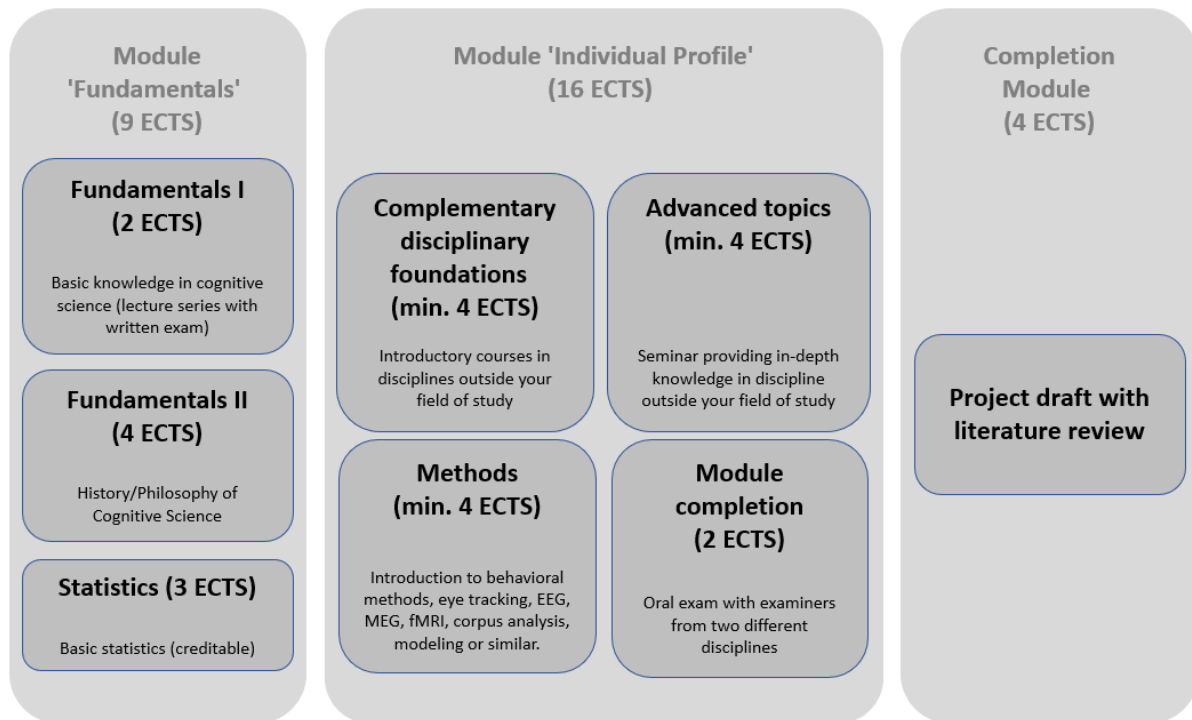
Module 'Fundamentals' (9 ECTS)

Fundamentals I (2 ECTS)

Basic knowledge in cognitive science (lecture series with written exam)

Fundamentals II (4 ECTS)

History/Philosophy of Cognitive Science

Statistics (3 ECTS)

Basic statistics (creditable)

Module 'Individual Profile' (16 ECTS)

Complementary disciplinary foundations (min. 4 ECTS)

Introductory courses in disciplines outside your field of study

Advanced topics (min. 4 ECTS)

Seminar providing in-depth knowledge in discipline outside your field of study

Methods (min. 4 ECTS)

Introduction to behavioral methods, eye tracking, EEG, MEG, fMRI, corpus analysis, modeling or similar.

Module completion (2 ECTS)

Oral exam with examiners from two different disciplines

Completion Module (4 ECTS)

Project draft with literature review